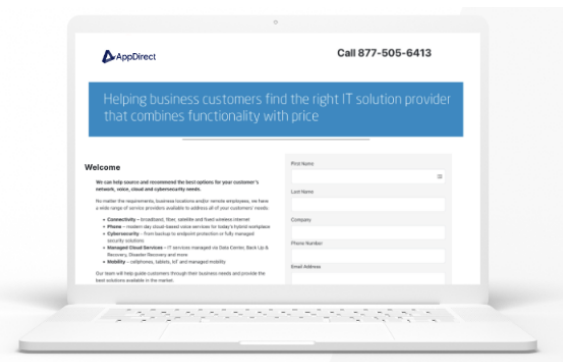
AppDirect

Call 877-505-6413

Helping business customers find the right IT solution provider that combines functionality with price

Welcome

We can help source and recommend the best options for your customer's network, voice, cloud and cybersecurity needs.

No matter the requirements, business locations and/or remote employees, we have a wide range of service providers available to address all of your customers' needs.

- Connectivity – broadband, fiber, satellite and fixed wireless internet
- Phone – modern day cloud-based voice services for today's hybrid workplace
- Cybersecurity – from backup to endpoint protection or fully managed security solutions
- Managed Cloud Services – IT services managed via Data Center, Back Up & Recovery, Disaster Recovery and more
- Mobility – cellphones, tablets, IoT and managed mobility

Our team will help guide customers through their business needs and provide the best solutions available in the market.

First Name

Last Name

Company

Phone Number

Email Address